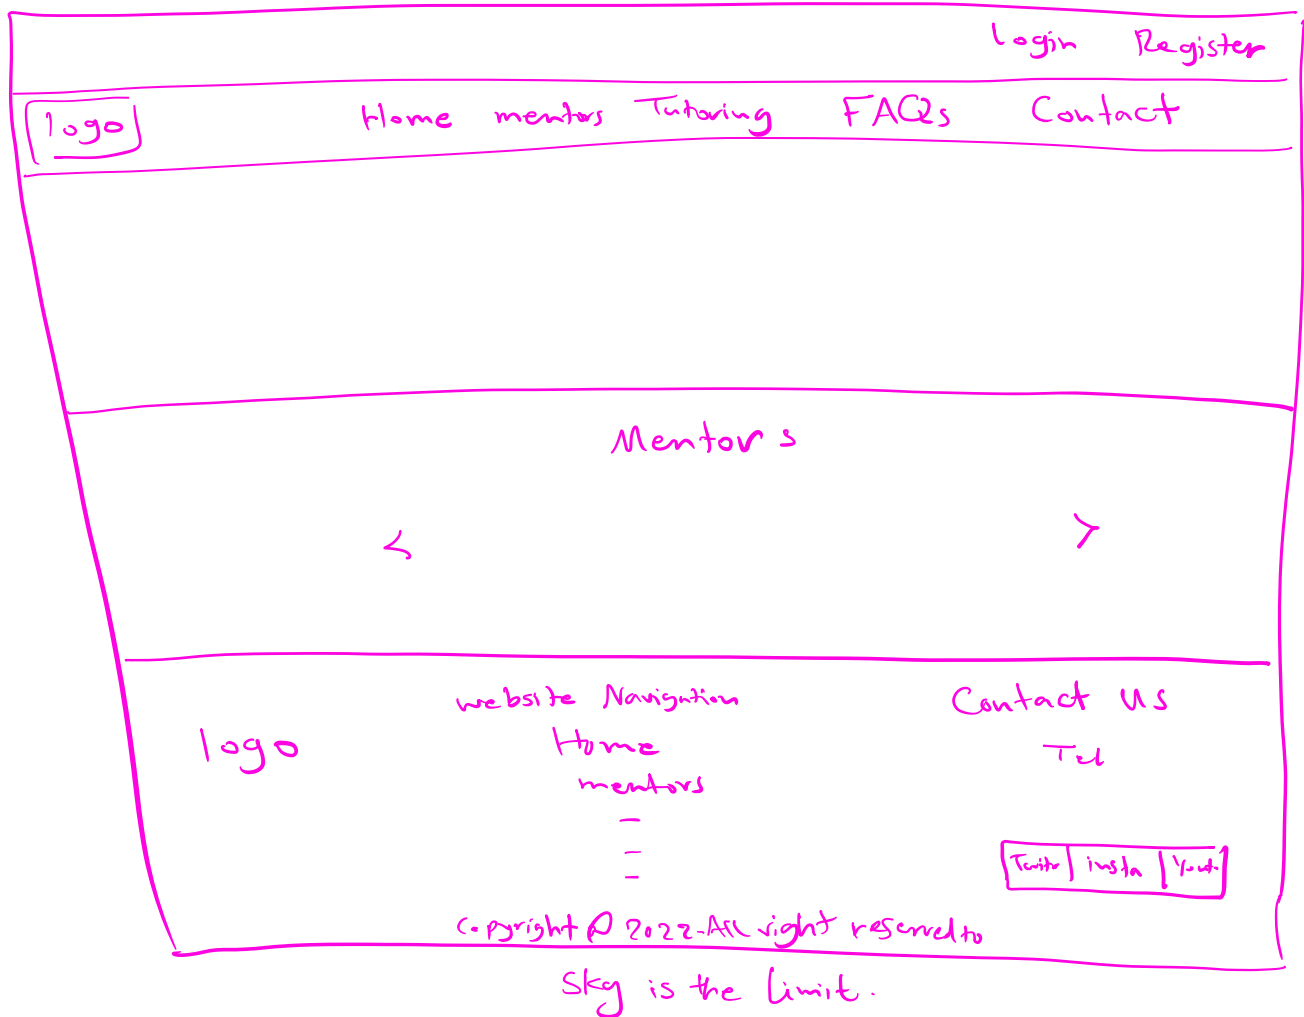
Login Register

logo

Home mentors Tutoring FAQs Contact

Mentors

<

>

logo

website Navigation

Home

mentors

–

–

–

Contact Us

Tel

Twitter | insta | Youtu

Copyright @ 2022-All right reserved to

Sky is the limit.